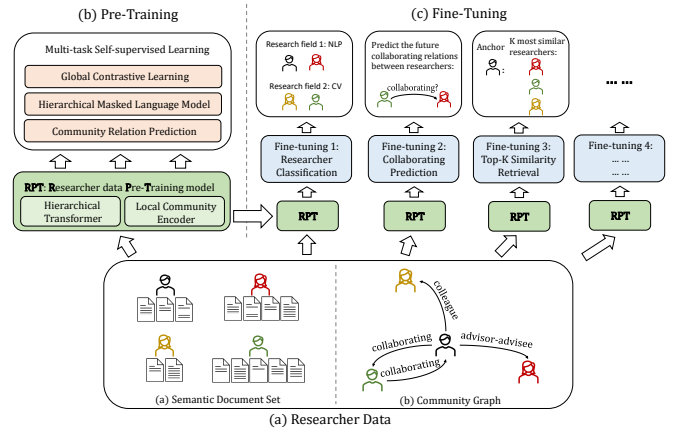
(b) Pre-Training

Multi-task Self-supervised Learning

Global Contrastive Learning

Hierarchical Masked Language Model

Community Relation Prediction

RPT: Researcher data Pre-Training model

Hierarchical Transformer

Local Community Encoder

(c) Fine-Tuning

Research field 1: NLP

Research field 2: CV

Predict the future collaborating relations between researchers:

collaborating?

Anchor:

K most similar researchers:

... ...

Fine-tuning 1: Researcher Classification

Fine-tuning 2: Collaborating Prediction

Fine-tuning 3: Top-K Similarity Retrieval

Fine-tuning 4: ... ... ... ...

RPT

RPT

RPT

RPT

colleague

collaborating

collaborating

advisor-advisee

(a) Semantic Document Set

(b) Community Graph

(a) Researcher Data